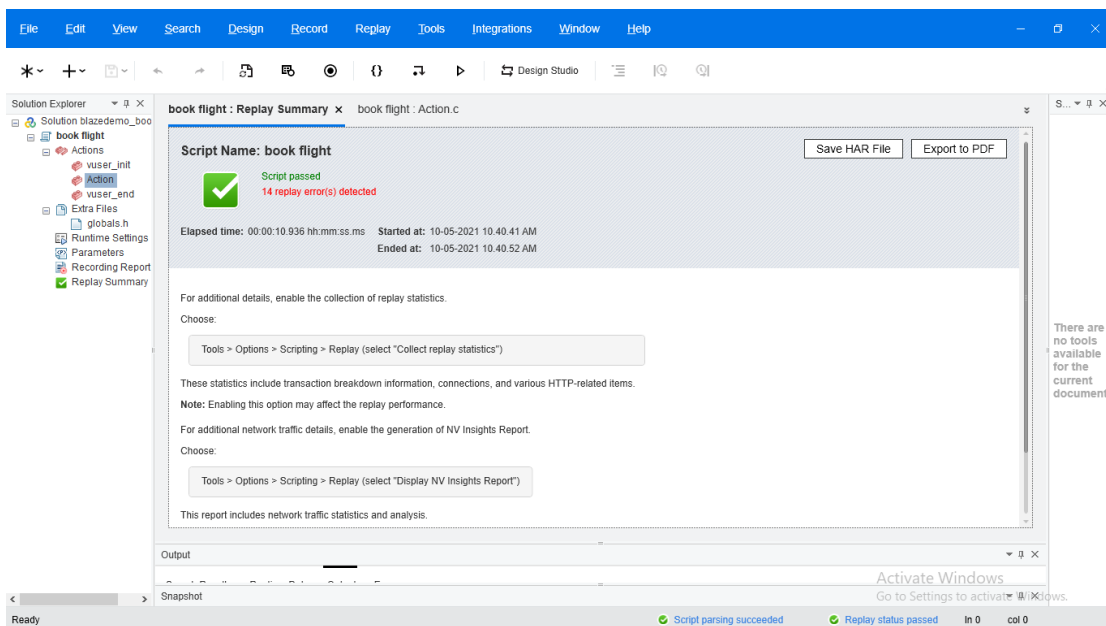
File Edit View Search Design Record Replay Tools Integrations Window Help

Design Studio

Solution Explorer
Solution blazedemo_boo
book flight
Actions
vuser_init
Action
vuser_end
Extra Files
globals.h
Runtime Settings
Parameters
Recording Report
Replay Summary

book flight : Replay Summary ×
book flight : Action.c

Script Name: book flight

Save HAR File
Export to PDF

Script passed
14 replay error(s) detected

Elapsed time: 00:00:10.936 hh:mm:ss.ms Started at: 10-05-2021 10.40.41 AM
Ended at: 10-05-2021 10.40.52 AM

For additional details, enable the collection of replay statistics.

Choose:

Tools > Options > Scripting > Replay (select "Collect replay statistics")

These statistics include transaction breakdown information, connections, and various HTTP-related items.

Note: Enabling this option may affect the replay performance.

For additional network traffic details, enable the generation of NV Insights Report.

Choose:

Tools > Options > Scripting > Replay (select "Display NV Insights Report")

This report includes network traffic statistics and analysis.

S...

There are no tools available for the current document

Output

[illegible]

Activate Windows
Go to Settings to activate Windows.

Snapshot

Ready
Script parsing succeeded
Replay status passed
ln 0
col 0